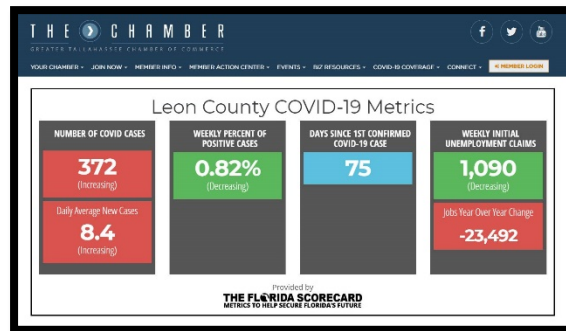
THE CHAMBER
GREATER TALLAHASSEE CHAMBER OF COMMERCE

YOUR CHAMBER ▾ JOIN NOW ▾ MEMBER INFO ▾ MEMBER ACTION CENTER ▾ EVENTS ▾ BIZ RESOURCES ▾ COVID-19 COVERAGE ▾ CONNECT ▾ « MEMBER LOGIN

Leon County COVID-19 Metrics

NUMBER OF COVID CASES
372
(Increasing)
Daily Average New Cases
8.4
(Increasing)

WEEKLY PERCENT OF POSITIVE CASES
0.82%
(Decreasing)

DAYS SINCE 1ST CONFIRMED COVID-19 CASE
75

WEEKLY INITIAL UNEMPLOYMENT CLAIMS
1,090
(Decreasing)
Jobs Year Over Year Change
-23,492

Provided by
THE FLORIDA SCORECARD
METRICS TO HELP SECURE FLORIDA'S FUTURE